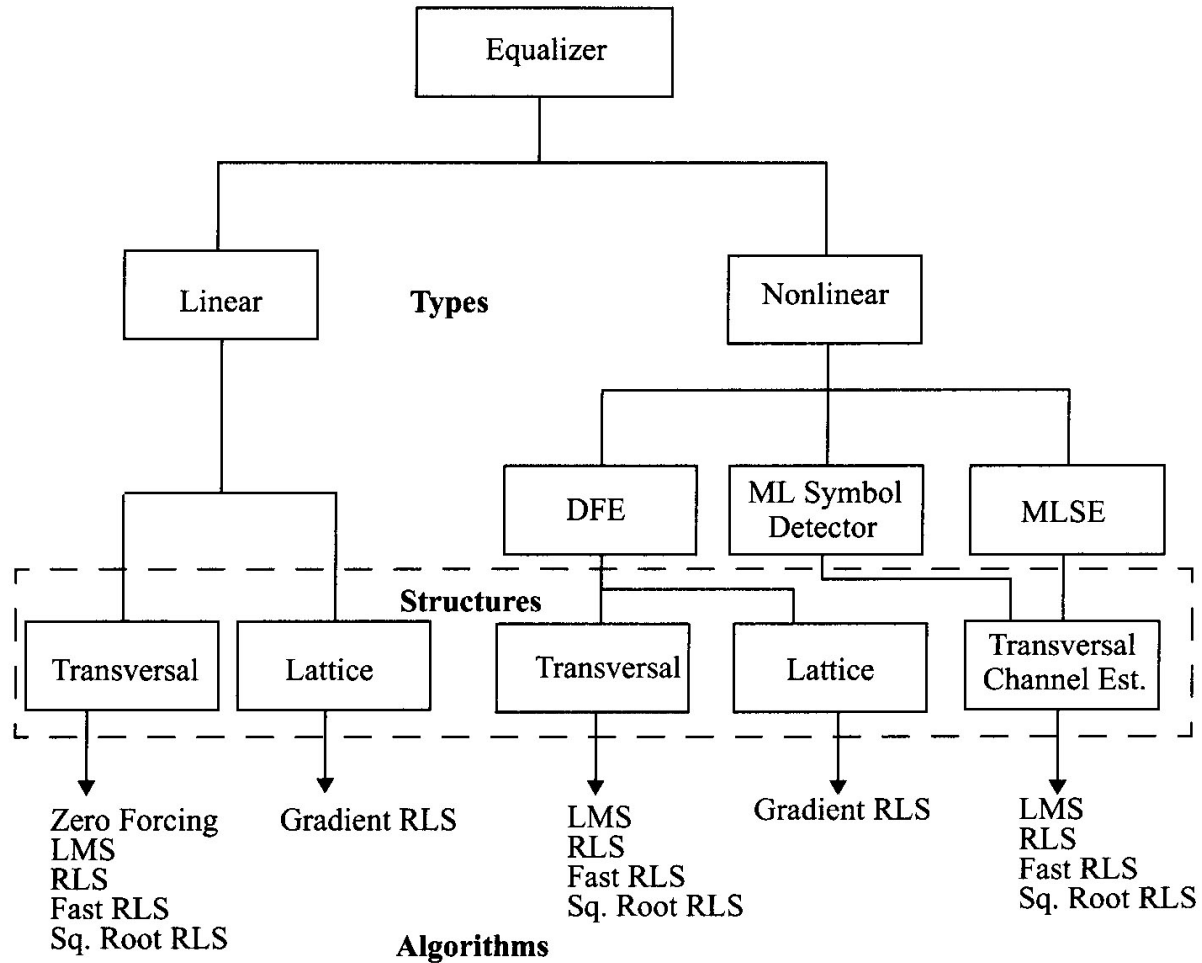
Equalizer

Linear

Types

Nonlinear

DFE

ML Symbol Detector

MLSE

Structures

Transversal

Lattice

Transversal

Lattice

Transversal Channel Est.

Zero Forcing
LMS
RLS
Fast RLS
Sq. Root RLS

Gradient RLS

LMS
RLS
Fast RLS
Sq. Root RLS

Gradient RLS

LMS
RLS
Fast RLS
Sq. Root RLS

Algorithms